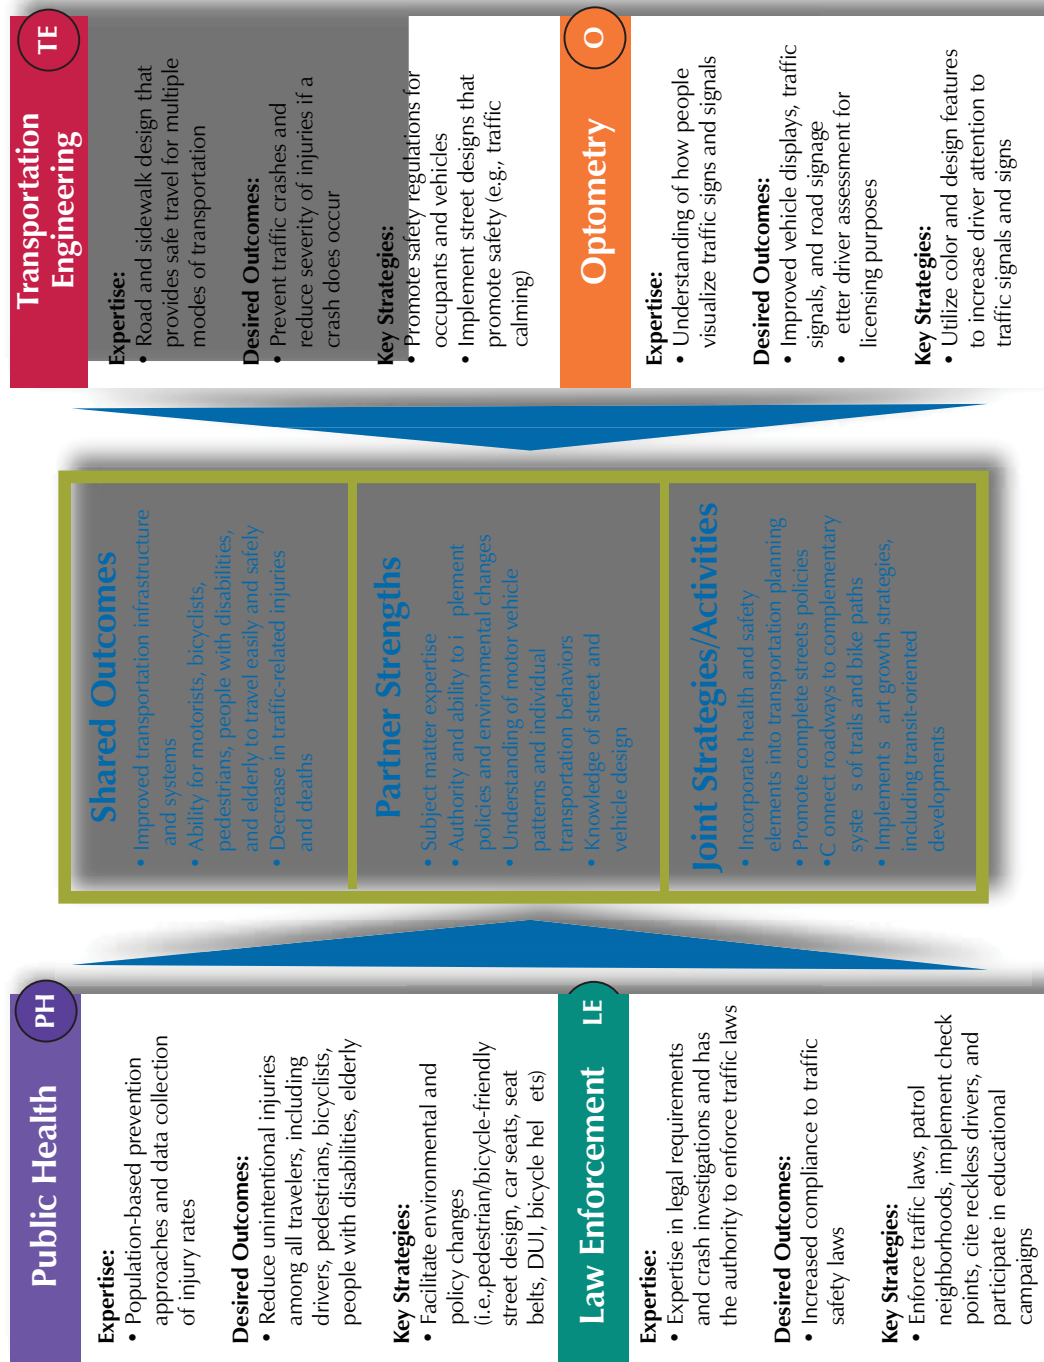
Transportation Engineering

TE

Expertise:
• Road and sidewalk design that provides safe travel for multiple modes of transportation

Desired Outcomes:
• Prevent traffic crashes and reduce severity of injuries if a crash does occur

Key Strategies:
• Promote safety regulations for occupants and vehicles
• Implement street designs that promote safety (e.g., traffic calming)

Optometry

O

Expertise:
• Understanding of how people visualize traffic signs and signals

Desired Outcomes:
• Improved vehicle displays, traffic signals, and road signage
• etter driver assessment for licensing purposes

Key Strategies:
• Utilize color and design features to increase driver attention to traffic signals and signs

Shared Outcomes
• Improved transportation infrastructure and systems
• Ability for motorists, bicyclists, pedestrians, people with disabilities, and elderly to travel easily and safely
• Decrease in traffic-related injuries and deaths

Partner Strengths
• Subject matter expertise
• Authority and ability to i plement policies and environmental changes
• Understanding of motor vehicle patterns and individual transportation behaviors
• Knowledge of street and vehicle design

Joint Strategies/Activities
• Incorporate health and safety elements into transportation planning
• Promote complete streets policies
•C onnect roadways to complementary syste s of trails and bike paths
• Implement s art growth strategies, including transit-oriented developments

Public Health

PH

Expertise:
• Population-based prevention approaches and data collection of injury rates

Desired Outcomes:
• Reduce unintentional injuries among all travelers, including drivers, pedestrians, bicyclists, people with disabilities, elderly

Key Strategies:
• Facilitate environmental and policy changes (i.e.,pedestrian/bicycle-friendly street design, car seats, seat belts, DUI, bicycle hel ets)

Law Enforcement

LE

Expertise:
• Expertise in legal requirements and crash investigations and has the authority to enforce traffic laws

Desired Outcomes:
• Increased compliance to traffic safety laws

Key Strategies:
• Enforce traffic laws, patrol neighborhoods, implement check points, cite reckless drivers, and participate in educational campaigns